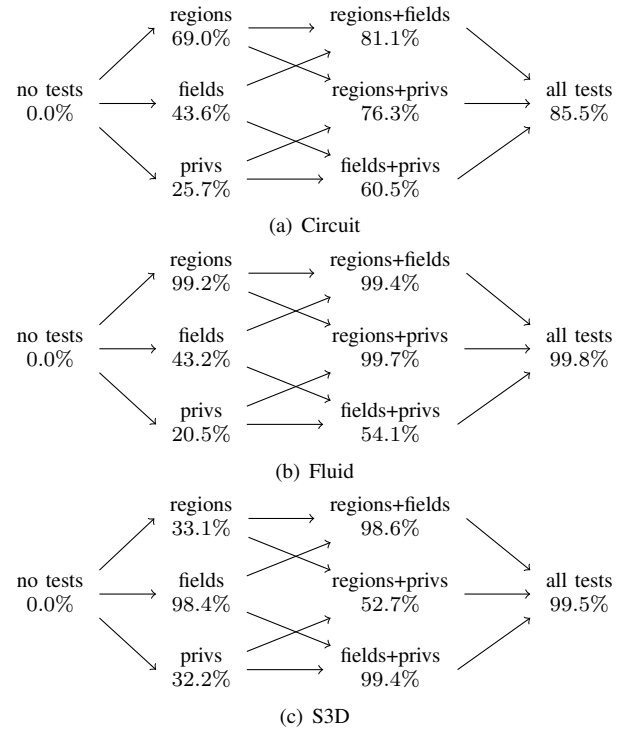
regions
69.0%

regions+fields
81.1%

no tests
0.0%

fields
43.6%

regions+privs
76.3%

all tests
85.5%

privs
25.7%

fields+privs
60.5%

(a) Circuit

regions
99.2%

regions+fields
99.4%

no tests
0.0%

fields
43.2%

regions+privs
99.7%

all tests
99.8%

privs
20.5%

fields+privs
54.1%

(b) Fluid

regions
33.1%

regions+fields
98.6%

no tests
0.0%

fields
98.4%

regions+privs
52.7%

all tests
99.5%

privs
32.2%

fields+privs
99.4%

(c) S3D